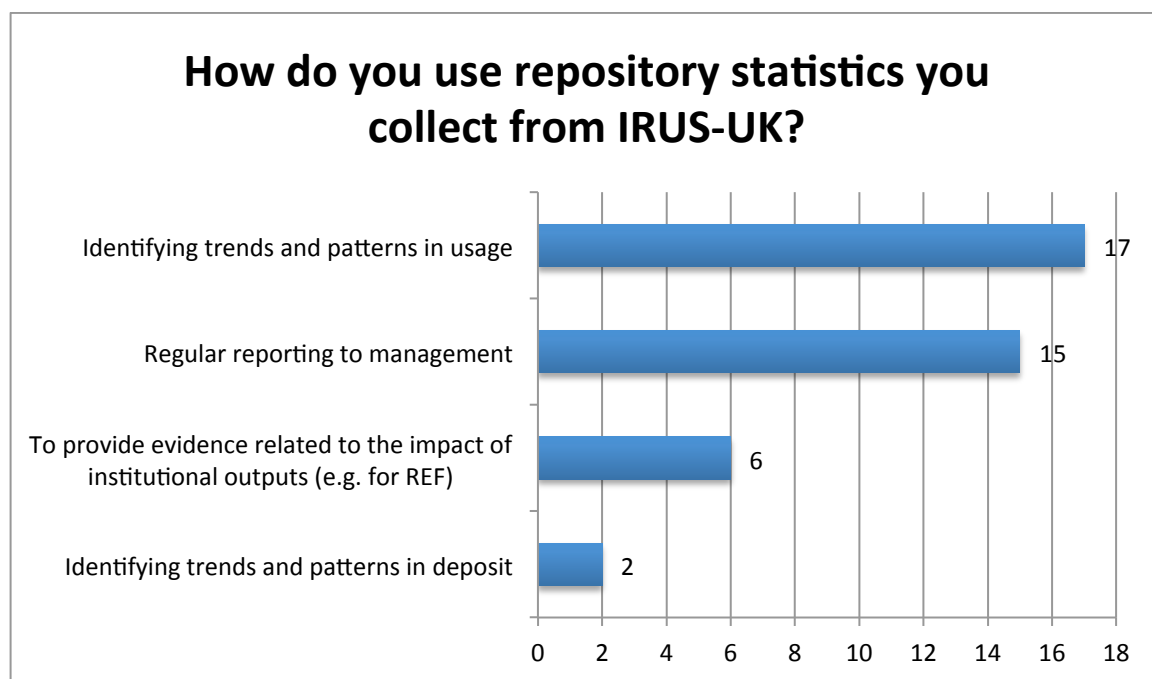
How do you use repository statistics you collect from IRUS-UK?

Identifying trends and patterns in usage 17

Regular reporting to management 15

To provide evidence related to the impact of institutional outputs (e.g. for REF) 6

Identifying trends and patterns in deposit 2

0 2 4 6 8 10 12 14 16 18